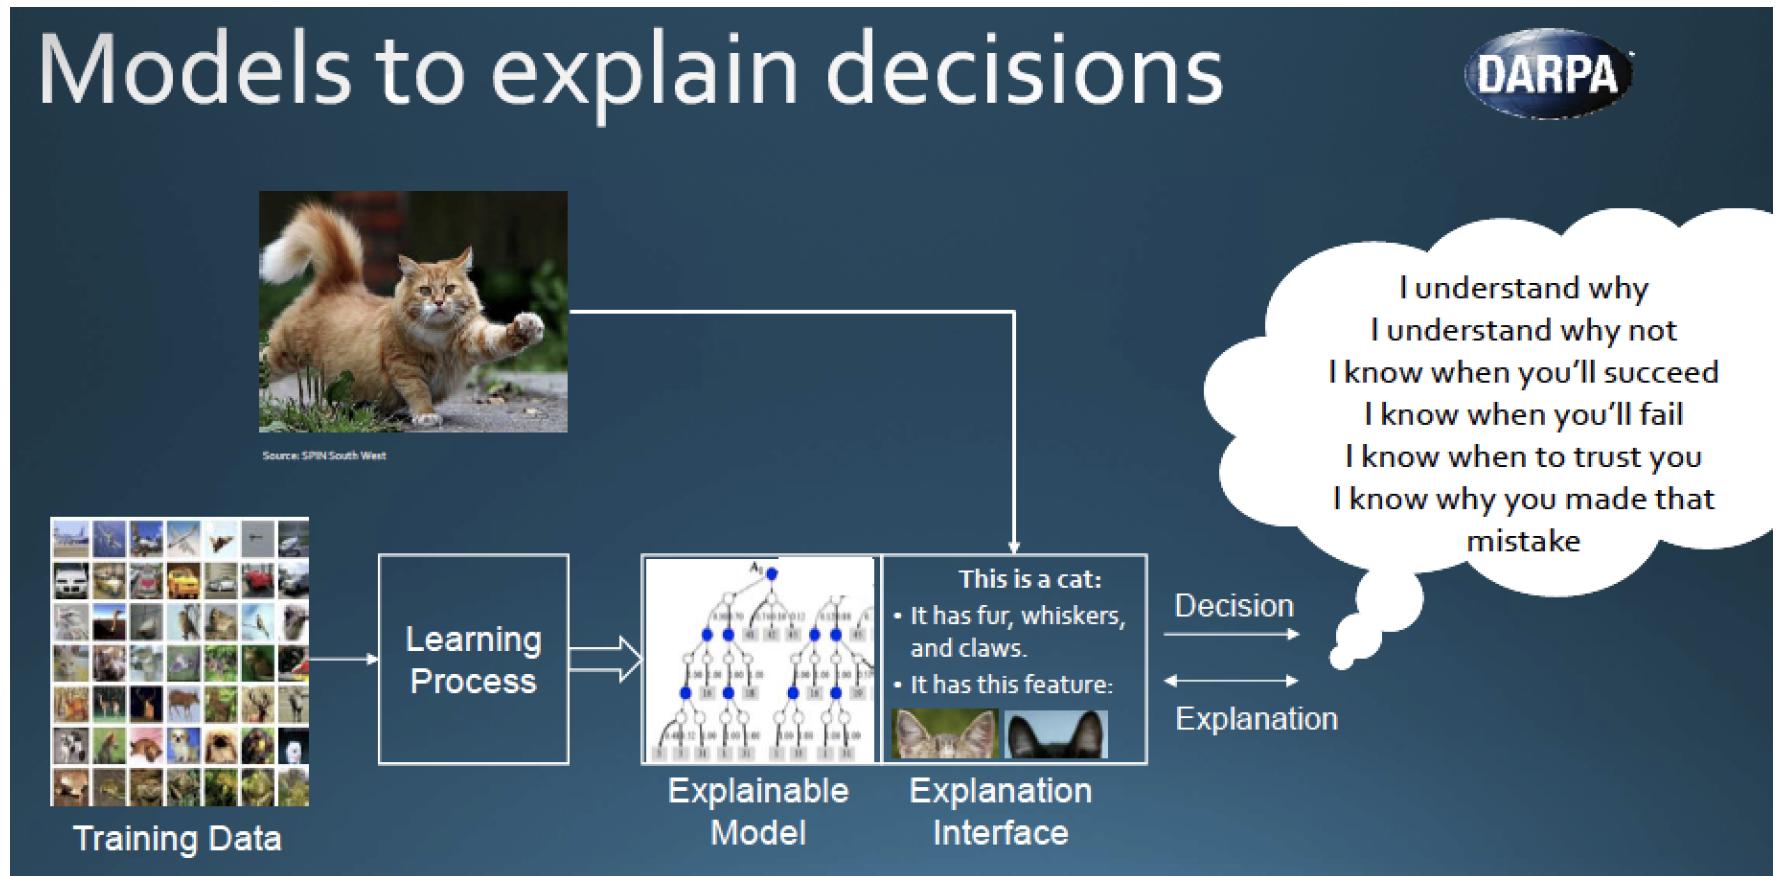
Models to explain decisions

DARPA

Source: SPIN South West

I understand why
I understand why not
I know when you'll succeed
I know when you'll fail
I know when to trust you
I know why you made that mistake

Training Data

Learning Process

$A_1$

Explainable Model

This is a cat:
• It has fur, whiskers, and claws.
• It has this feature:

Explanation Interface

Decision

Explanation